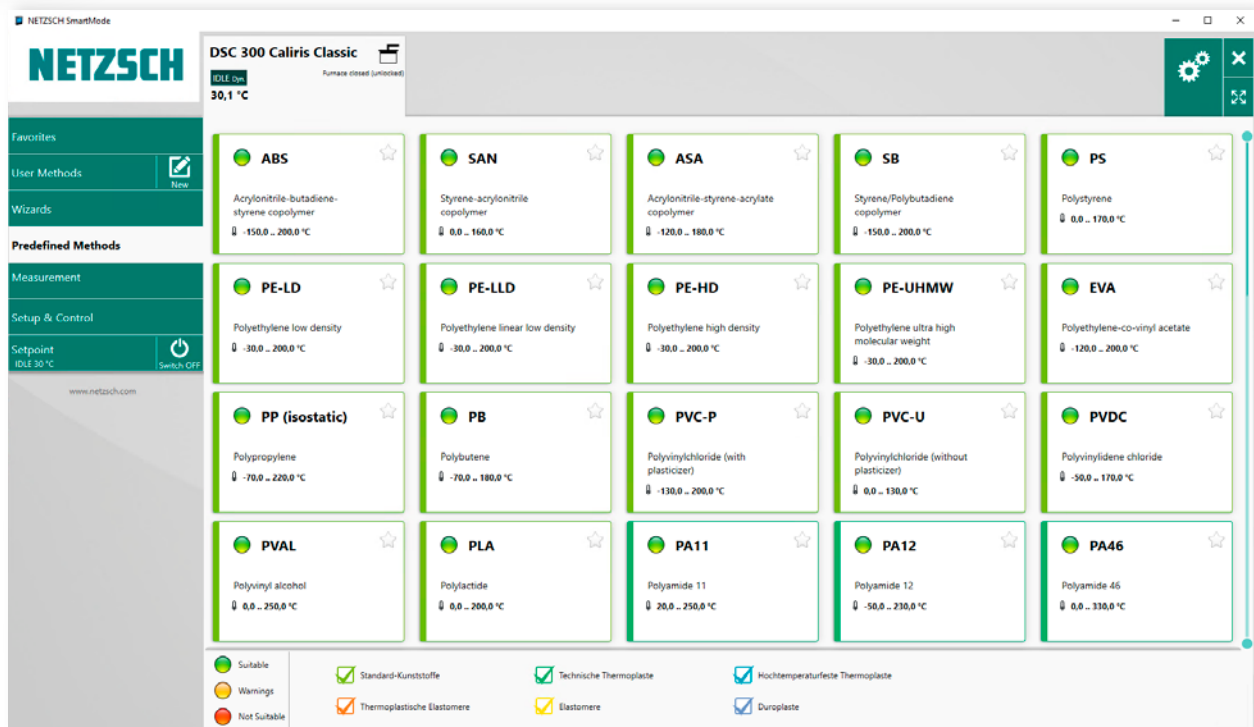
NETZSCH SmartMode

NETZSCH

DSC 300 Caliris Classic
IDLE 0m
Furnace closed (unlocked)
30,1 °C

Favorites
User Methods
New
Wizards
Predefined Methods
Measurement
Setup & Control
Setpoint
IDLE 30 °C
Switch OFF
www.netzsch.com

ABS
Acrylonitrile-butadiene-styrene copolymer
-150,0 .. 200,0 °C

SAN
Styrene-acrylonitrile copolymer
0,0 .. 160,0 °C

ASA
Acrylonitrile-styrene-acrylate copolymer
-120,0 .. 180,0 °C

SB
Styrene/Polybutadiene copolymer
-150,0 .. 200,0 °C

PS
Polystyrene
0,0 .. 170,0 °C

PE-LD
Polyethylene low density
-30,0 .. 200,0 °C

PE-LLD
Polyethylene linear low density
-30,0 .. 200,0 °C

PE-HD
Polyethylene high density
-30,0 .. 200,0 °C

PE-UHMW
Polyethylene ultra high molecular weight
-30,0 .. 200,0 °C

EVA
Polyethylene-co-vinyl acetate
-120,0 .. 200,0 °C

PP (isostatic)
Polypropylene
-70,0 .. 220,0 °C

PB
Polybutene
-70,0 .. 180,0 °C

PVC-P
Polyvinylchloride (with plasticizer)
-130,0 .. 200,0 °C

PVC-U
Polyvinylchloride (without plasticizer)
0,0 .. 130,0 °C

PVDC
Polyvinylidene chloride
-50,0 .. 170,0 °C

PVAL
Polyvinyl alcohol
0,0 .. 250,0 °C

PLA
Polylactide
0,0 .. 200,0 °C

PA11
Polyamide 11
20,0 .. 250,0 °C

PA12
Polyamide 12
-50,0 .. 230,0 °C

PA46
Polyamide 46
0,0 .. 330,0 °C

Suitable
Warnings
Not Suitable
Standard-Kunststoffe
Thermoplastische Elastomere
Technische Thermoplaste
Elastomere
Hochtemperaturfeste Thermoplaste
Duroplaste